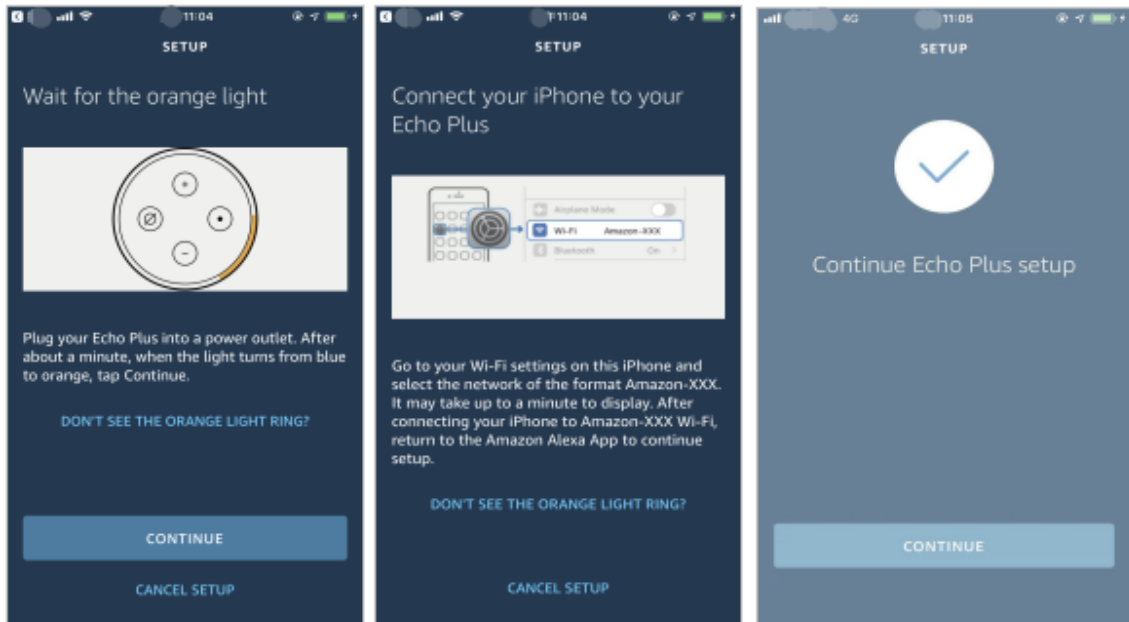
11:04

SETUP

Wait for the orange light

Plug your Echo Plus into a power outlet. After about a minute, when the light turns from blue to orange, tap Continue.

DON'T SEE THE ORANGE LIGHT RING?

CONTINUE

CANCEL SETUP

11:04

SETUP

Connect your iPhone to your Echo Plus

Airplane Mode

Wi-Fi Amazon-XXX

Bluetooth On

Go to your Wi-Fi settings on this iPhone and select the network of the format Amazon-XXX. It may take up to a minute to display. After connecting your iPhone to Amazon-XXX Wi-Fi, return to the Amazon Alexa App to continue setup.

DON'T SEE THE ORANGE LIGHT RING?

CANCEL SETUP

4G 11:05

SETUP

Continue Echo Plus setup

CONTINUE